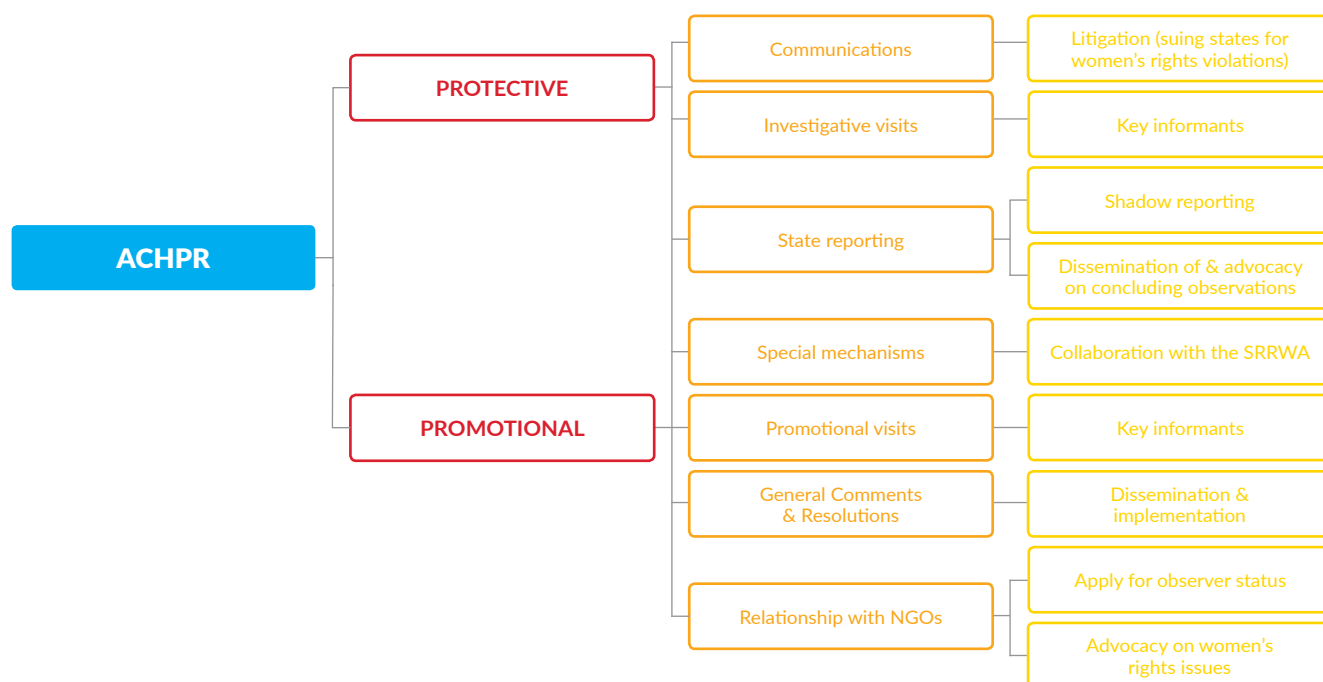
ACHPR

PROTECTIVE

PROMOTIONAL

Communications

Litigation (suing states for women's rights violations)

Investigative visits

Key informants

State reporting

Shadow reporting

Dissemination of & advocacy on concluding observations

Special mechanisms

Collaboration with the SRRWA

Promotional visits

Key informants

General Comments & Resolutions

Dissemination & implementation

Relationship with NGOs

Apply for observer status

Advocacy on women's rights issues